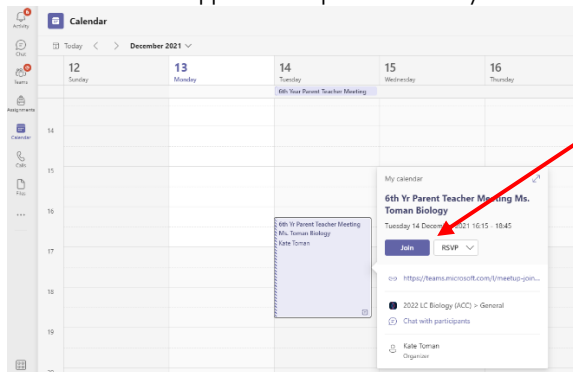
6
Activity
Chat
9
Teams
Assignments
Calendar
Calls
Files
...

Calendar

Today < > December 2021

12
Sunday

13
Monday

14
Tuesday

15
Wednesday

16
Thursday

6th Year Parent Teacher Meeting

14
15
16
17
18
19

6th Yr Parent Teacher Meeting Ms. Toman Biology
Kate Toman

My calendar

6th Yr Parent Teacher Meeting Ms. Toman Biology

Tuesday 14 December 2021 16:15 - 16:45

Join
RSVP

https://teams.microsoft.com/l/meetup-join...

2022 LC Biology (ACC) > General

Chat with participants

Kate Toman
Organiser